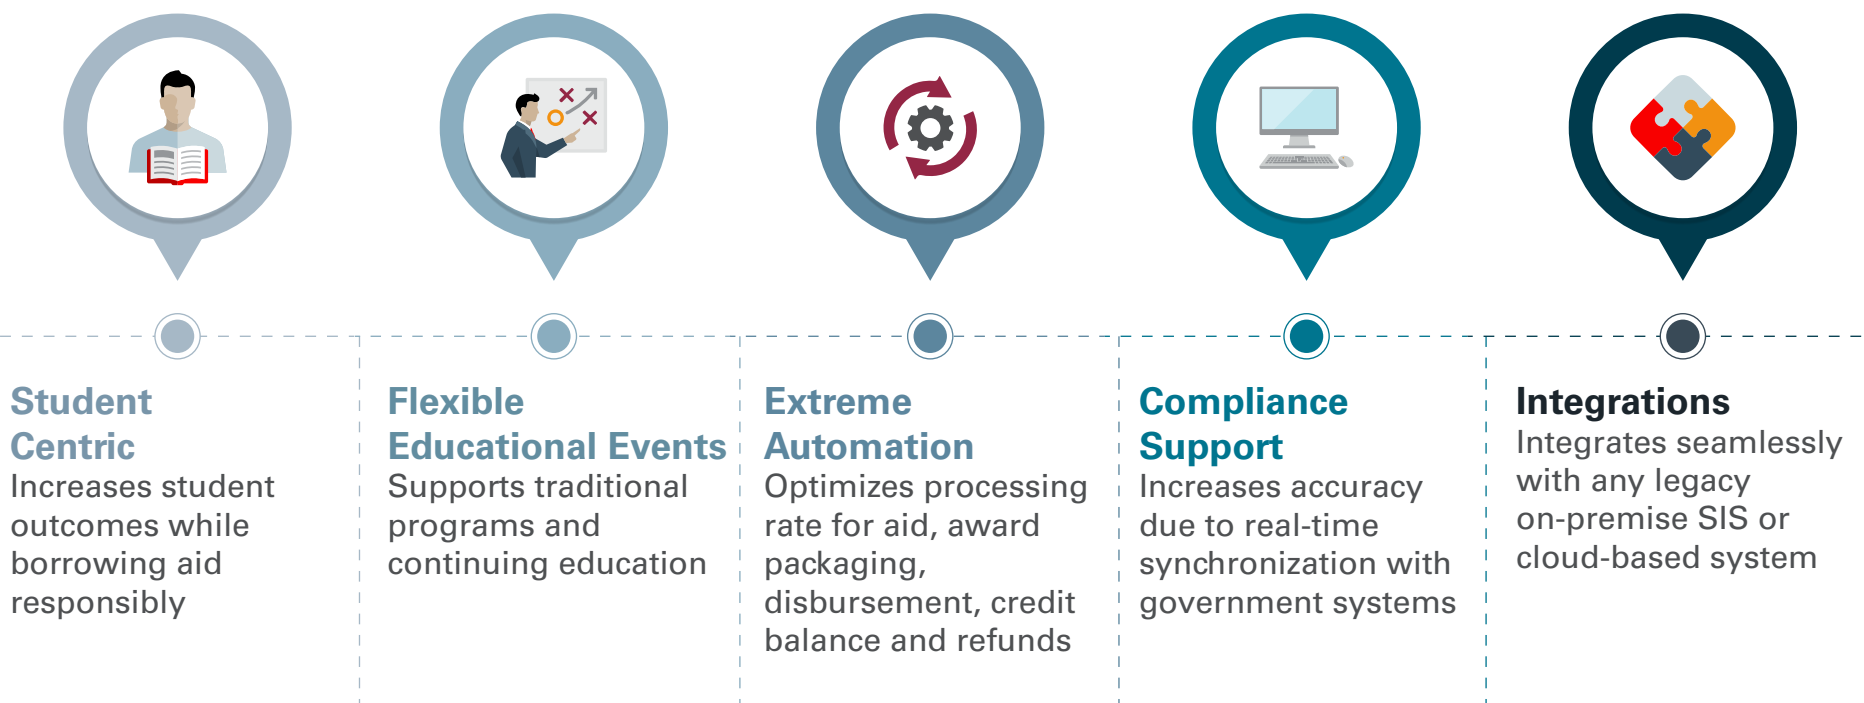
Student Centric
Increases student outcomes while borrowing aid responsibly

Flexible Educational Events
Supports traditional programs and continuing education

Extreme Automation
Optimizes processing rate for aid, award packaging, disbursement, credit balance and refunds

Compliance Support
Increases accuracy due to real-time synchronization with government systems

Integrations
Integrates seamlessly with any legacy on-premise SIS or cloud-based system